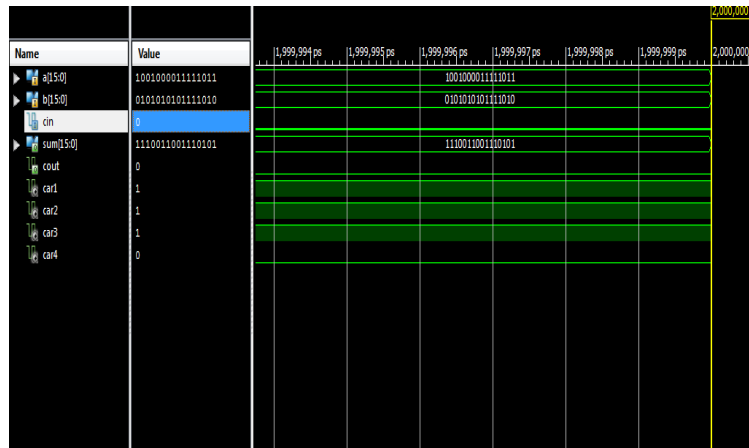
2,000,000

| Name | Value |
|---|---|
| a[15:0] | 1001000011111011 |
| b[15:0] | 0101010101111010 |
| cin | 0 |
| sum[15:0] | 1110011001110101 |
| cout | 0 |
| car1 | 1 |
| car2 | 1 |
| car3 | 1 |
| car4 | 0 |

1,999,994 ps 1,999,995 ps 1,999,996 ps 1,999,997 ps 1,999,998 ps 1,999,999 ps 2,000,000

1001000011111011

0101010101111010

1110011001110101